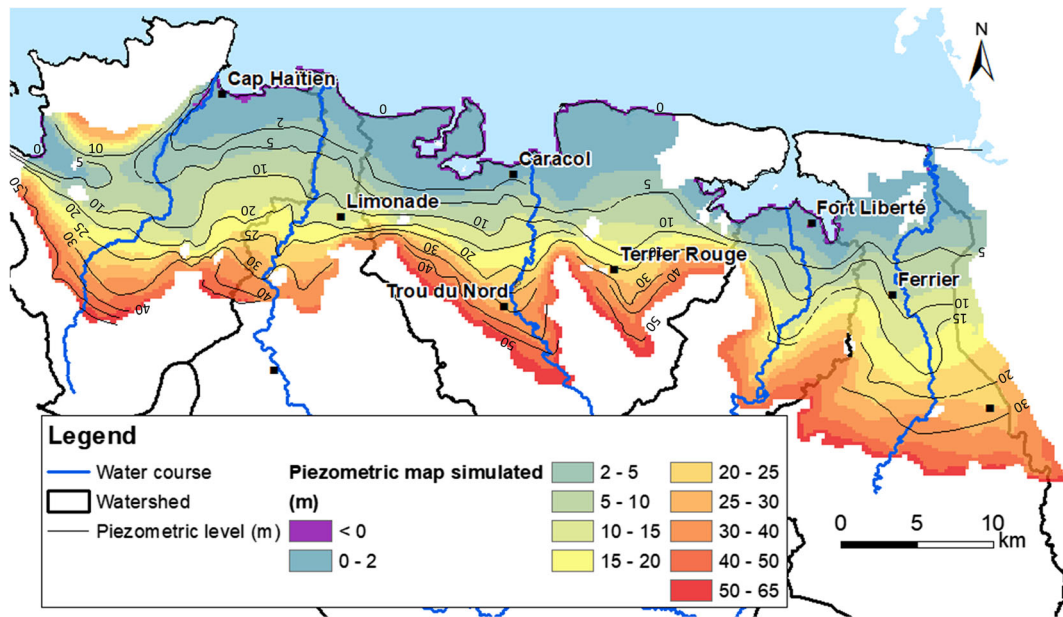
N

Cap Haïtien

Caracol

Limonade

Fort Liberté

Terrier Rouge

Trou du Nord

Ferrier

0
5
10
2
5
10
5
10
20
25
30
40
50
20
25
30
40
30
40
50
30
40
50
10
5
5
10
15
20
30

Legend
Water course
Watershed
Piezometric level (m)
Piezometric map simulated (m)
< 0
0 - 2
2 - 5
5 - 10
10 - 15
15 - 20
20 - 25
25 - 30
30 - 40
40 - 50
50 - 65

0 5 10 km